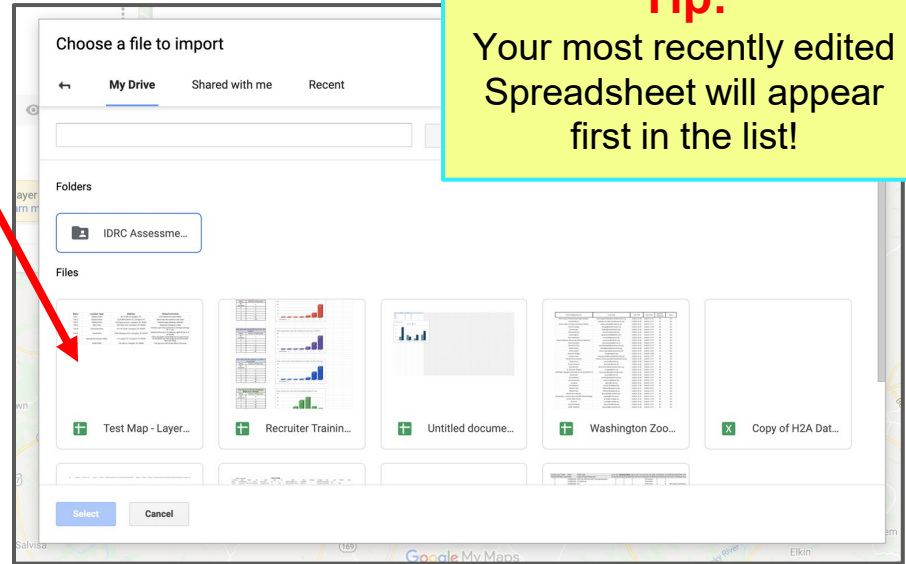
Choose a file to import

My Drive Shared with me Recent

Tip:
Your most recently edited Spreadsheet will appear first in the list!

Folders

IDRC Assessme...

Files

Test Map - Layer...

Recruiter Trainin...

Untitled docume...

Washington Zoo...

Copy of H2A Dat...

Select Cancel

ayer
rn m
wn
Salvisa
169
Google My Maps
Elkin